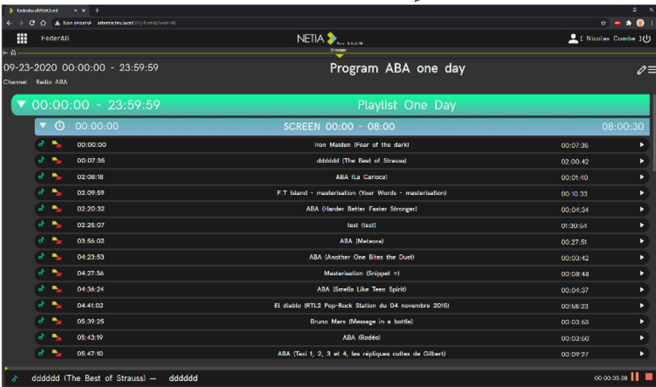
FaderAll

NETIA

Nicolas Combe

09-23-2020 00:00:00 - 23:59:59

Program ABA one day

Channel : Radio ABA

▼ 00:00:00 - 23:59:59 Playlist One Day

▼ 00:00:00 SCREEN 00:00 - 08:00 08:00:30

| | | |
|---|---|---|
| 00:00:00 | Iron Maiden (Fear of the dark) | 00:07:36 |
| 00:07:36 | dddddd (The Best of Strauss) | 02:00:42 |
| 02:08:18 | ABA (La Carioca) | 00:01:40 |
| 02:09:59 | F.T Island - masterisation (Your Words - masterisation) | 00:10:33 |
| 02:20:32 | ABA (Harder Better Faster Stronger) | 00:04:34 |
| 02:25:07 | test (test) | 01:30:54 |
| 03:56:02 | ABA (Meteora) | 00:27:51 |
| 04:23:53 | ABA (Another One Bites the Dust) | 00:03:42 |
| 04:27:36 | Masterisation (Snippet +) | 00:08:48 |
| 04:36:24 | ABA (Smells Like Teen Spirit) | 00:04:37 |
| 04:41:02 | El diablo (RTL2 Pop-Rock Station du 04 novembre 2015) | 00:58:23 |
| 05:39:25 | Bruno Mars (Message in a bottle) | 00:03:53 |
| 05:43:19 | ABA (Rodéo) | 00:03:50 |
| 05:47:10 | ABA (Taxi 1, 2, 3 et 4, les répliques cultes de Gilbert) | 00:00:27 |

dddddd (The Best of Strauss) — dddddd 00:00:35:38